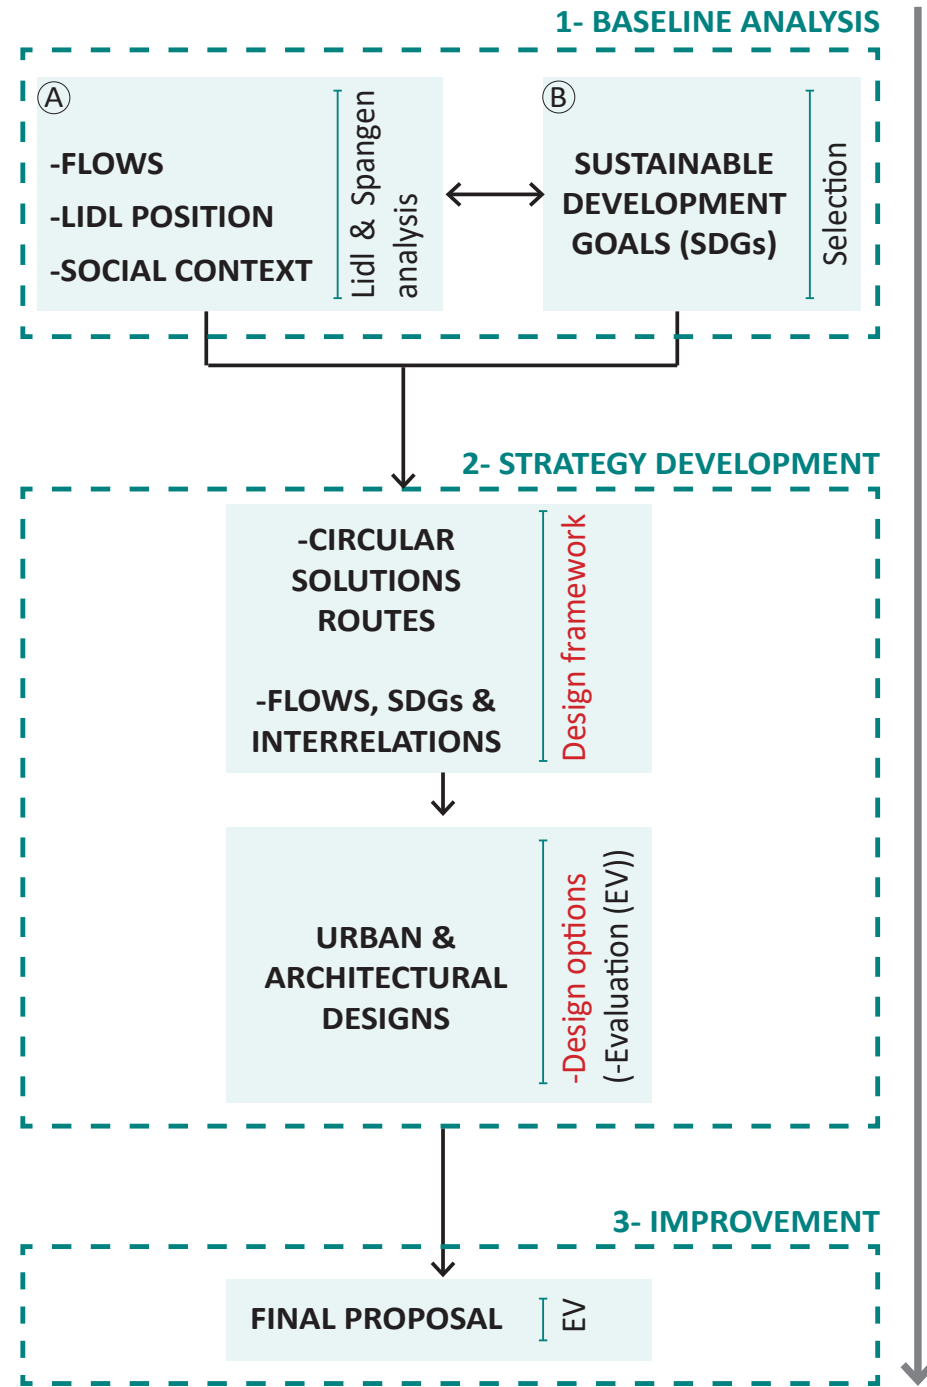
1- BASELINE ANALYSIS

A

-FLOWS

-LIDL POSITION

-SOCIAL CONTEXT

Lidl & Spangen analysis

B

SUSTAINABLE DEVELOPMENT GOALS (SDGs)

Selection

2- STRATEGY DEVELOPMENT

-CIRCULAR SOLUTIONS ROUTES

-FLOWS, SDGs & INTERRELATIONS

Design framework

URBAN & ARCHITECTURAL DESIGNS

-Design options
(-Evaluation (EV))

3- IMPROVEMENT

FINAL PROPOSAL

EV